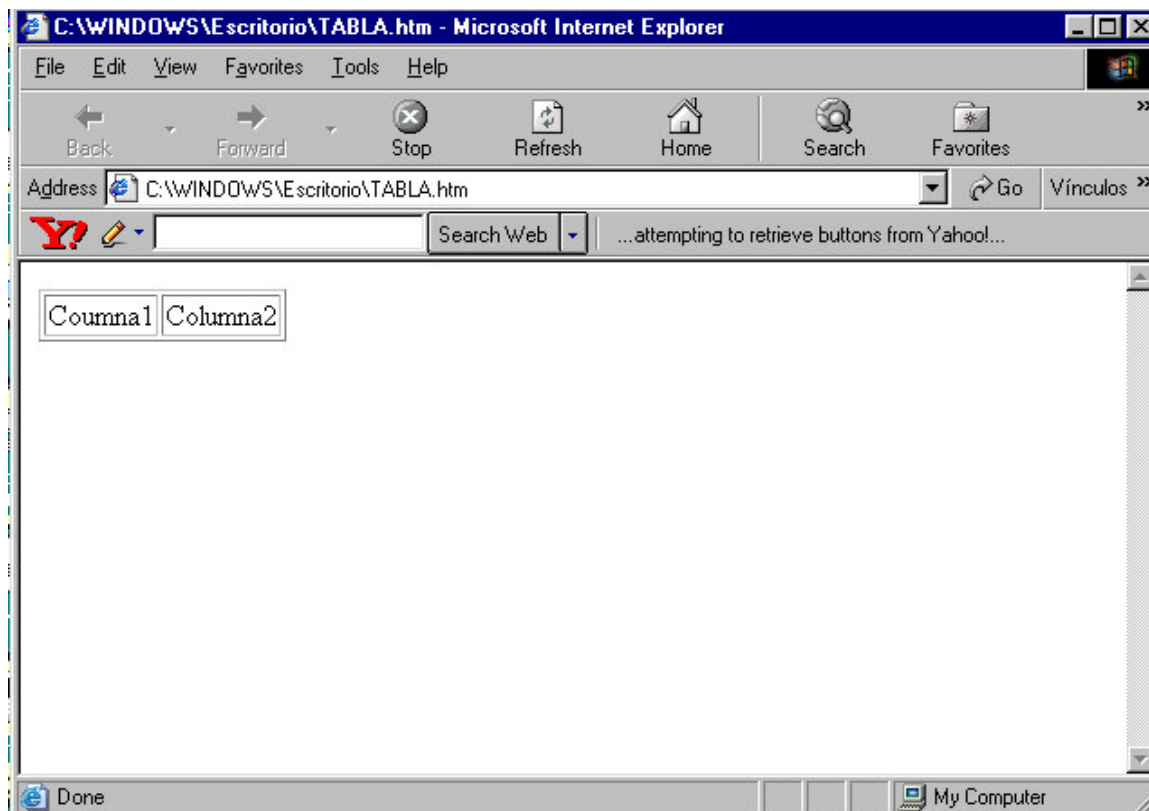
C:\WINDOWS\Escritorio\TABLA.htm - Microsoft Internet Explorer

File Edit View Favorites Tools Help

Back Forward Stop Refresh Home Search Favorites

Address C:\WINDOWS\Escritorio\TABLA.htm Go Vínculos

Y! Search Web ...attempting to retrieve buttons from Yahoo!...

| Coumna1 | Columna2 |
|---|---|

Done My Computer